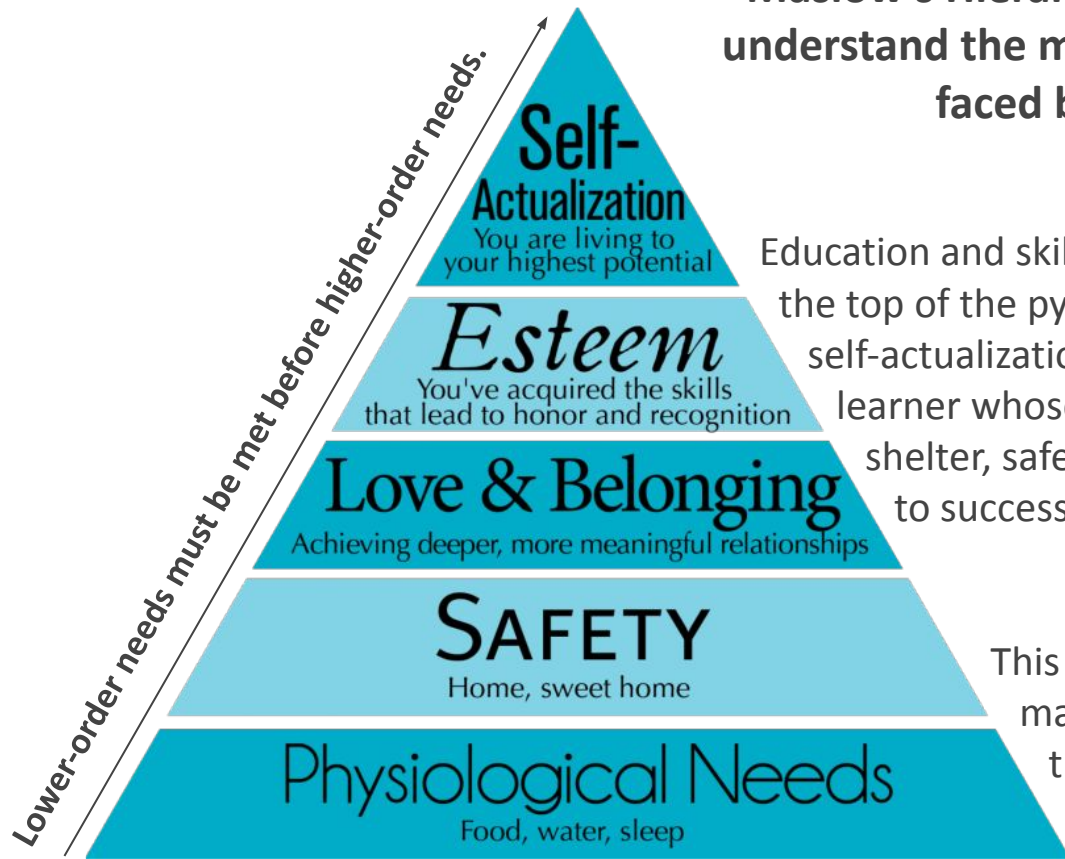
Lower-order needs must be met before higher-order needs.

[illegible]
understand the m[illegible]
faced b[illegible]

Self-Actualization
You are living to your highest potential

Esteem
You've acquired the skills that lead to honor and recognition

Love & Belonging
Achieving deeper, more meaningful relationships

Safety
Home, sweet home

Physiological Needs
Food, water, sleep

Education and skil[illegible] the top of the py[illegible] self-actualizatio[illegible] learner whos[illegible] shelter, safe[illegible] to success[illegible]

This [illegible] ma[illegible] t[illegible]